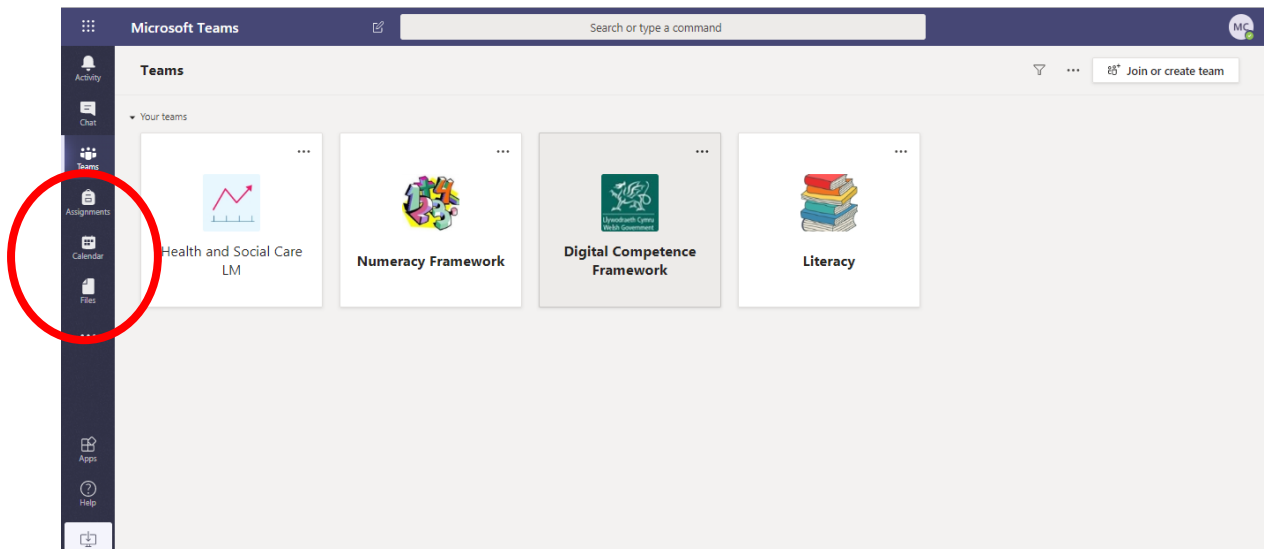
Microsoft Teams

Search or type a command

MC

Activity

Chat

Teams

Assignments

Calendar

Files

...

Apps

Help

Teams

Join or create team

Your teams

...

Health and Social Care LM

...

Numeracy Framework

...

Llywodraeth Cymru Welsh Government

Digital Competence Framework

...

Literacy